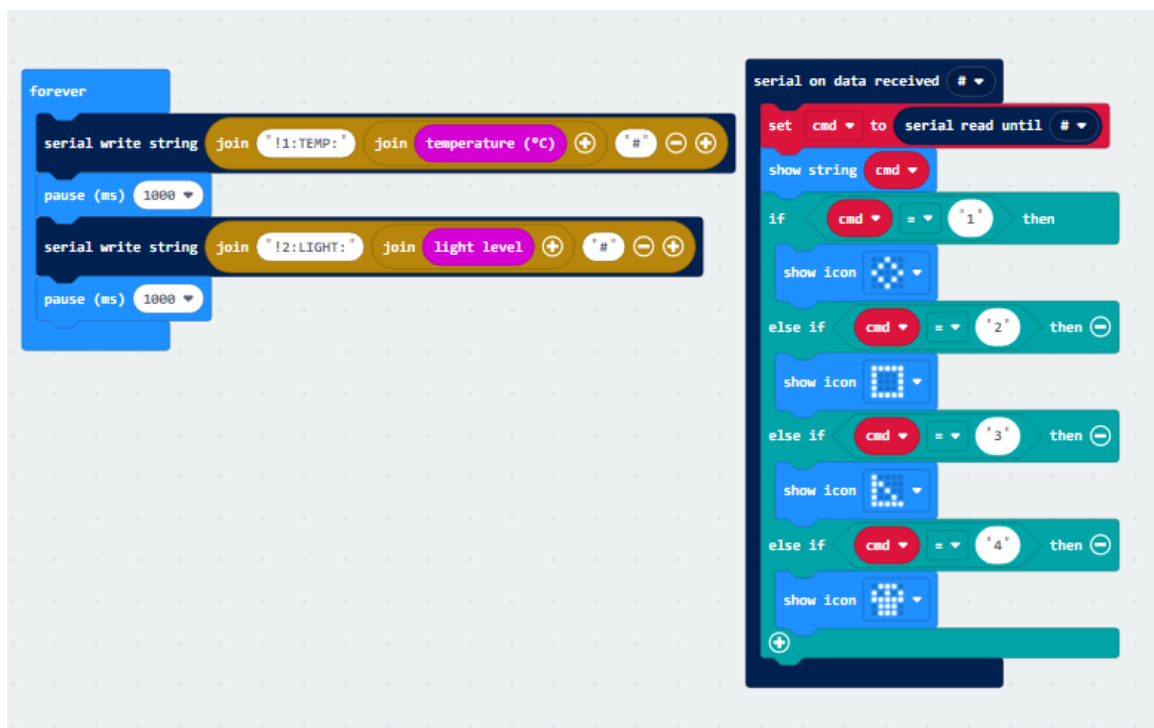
forever

serial write string join "!1:TEMP:" join temperature (°C) "#"

pause (ms) 1000

serial write string join "!2:LIGHT:" join light level "#"

pause (ms) 1000

serial on data received #

set cmd to serial read until #

show string cmd

if cmd = "1" then

show icon

else if cmd = "2" then

show icon

else if cmd = "3" then

show icon

else if cmd = "4" then

show icon